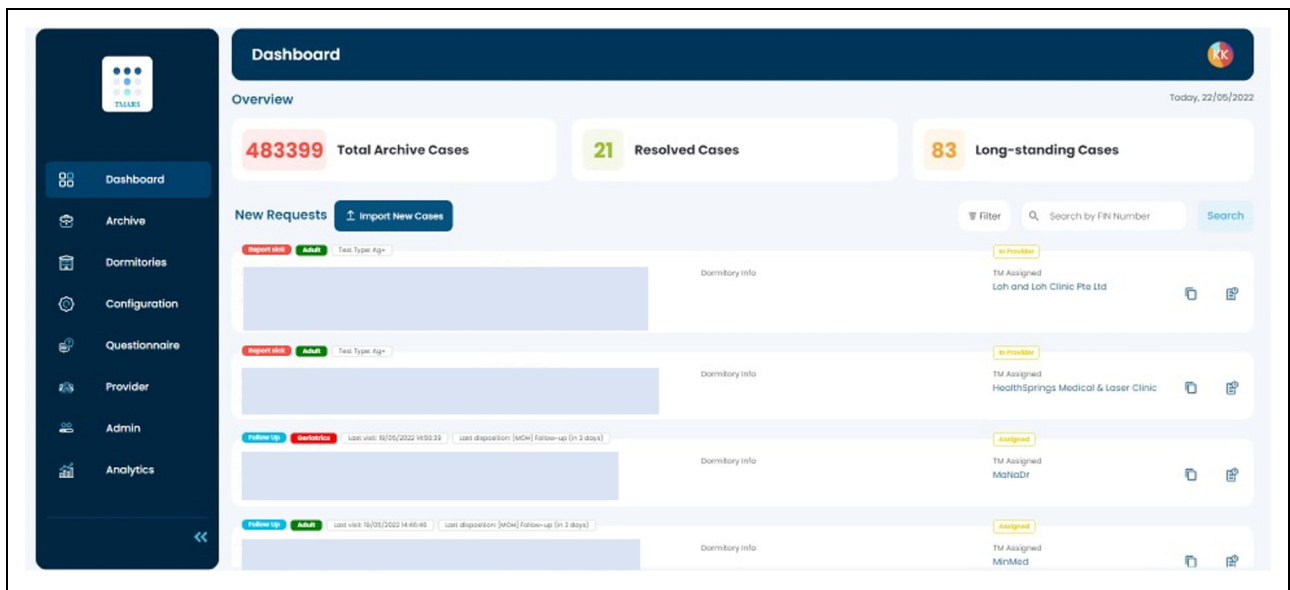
TMARS

Dashboard

Archive

Dormitories

Configuration

Questionnaire

Provider

Admin

Analytics

«

Dashboard

KK

Overview

Today, 22/05/2022

483399 Total Archive Cases

21 Resolved Cases

83 Long-standing Cases

New Requests

Import New Cases

Filter

Search by FIN Number

Search

Report sick Adult Test Type: Ag+

Dormitory Info

In Provider

TM Assigned

Loh and Loh Clinic Pte Ltd

Report sick Adult Test Type: Ag+

Dormitory Info

In Provider

TM Assigned

HealthSprings Medical & Laser Clinic

Follow Up Geriatrics Last visit: 19/05/2022 14:50:39 Last disposition: [MOH] Follow-up (in 3 days)

Dormitory Info

Assigned

TM Assigned

MaNaDr

Follow Up Adult Last visit: 19/05/2022 14:46:46 Last disposition: [MOH] Follow-up (in 3 days)

Dormitory Info

Assigned

TM Assigned

MinMed